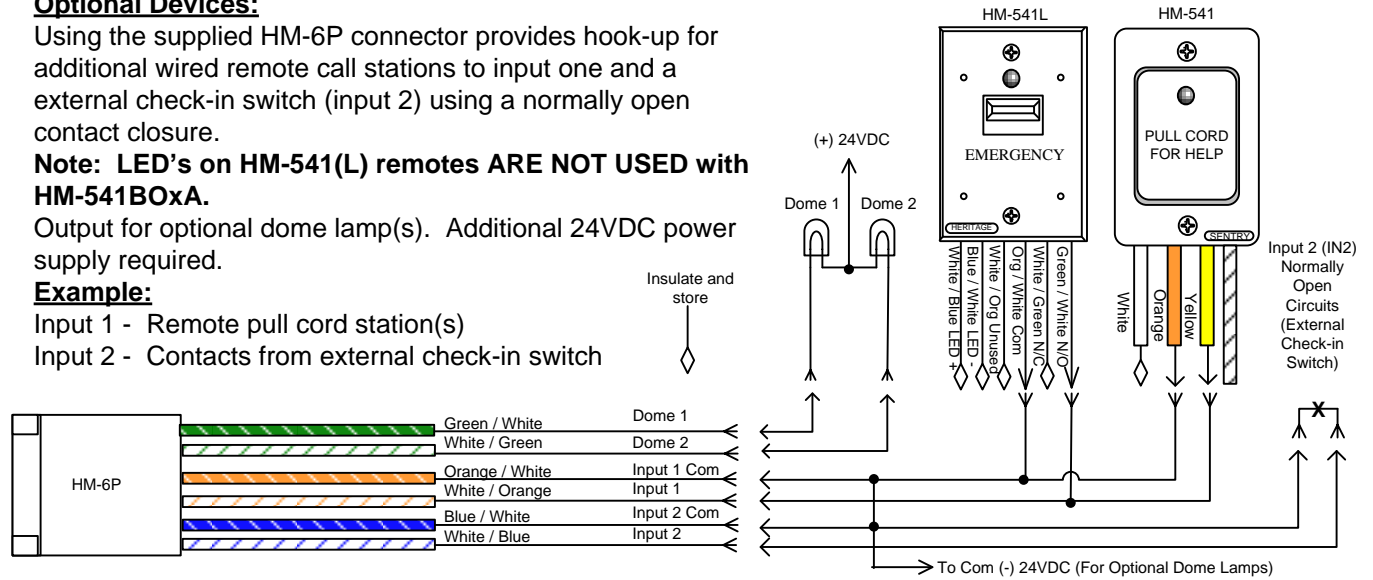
**Optional Devices:**

Using the supplied HM-6P connector provides hook-up for additional wired remote call stations to input one and a external check-in switch (input 2) using a normally open contact closure.

**Note: LED's on HM-541(L) remotes ARE NOT USED with HM-541BOxA.**

Output for optional dome lamp(s). Additional 24VDC power supply required.

**Example:**

Input 1 - Remote pull cord station(s)
Input 2 - Contacts from external check-in switch

HM-541L

EMERGENCY

HERITAGE

HM-541

PULL CORD FOR HELP

SENTRY

(+) 24VDC

Dome 1

Dome 2

Insulate and store

White / Blue LED +

Blue / White LED -

White / Org Unused

Org / White Com

White / Green N/C

Green / White N/O

White

Orange

Yellow

Input 2 (IN2) Normally Open Circuits (External Check-in Switch)

X

HM-6P

Green / White

White / Green

Orange / White

White / Orange

Blue / White

White / Blue

Dome 1

Dome 2

Input 1 Com

Input 1

Input 2 Com

Input 2

To Com (-) 24VDC (For Optional Dome Lamps)